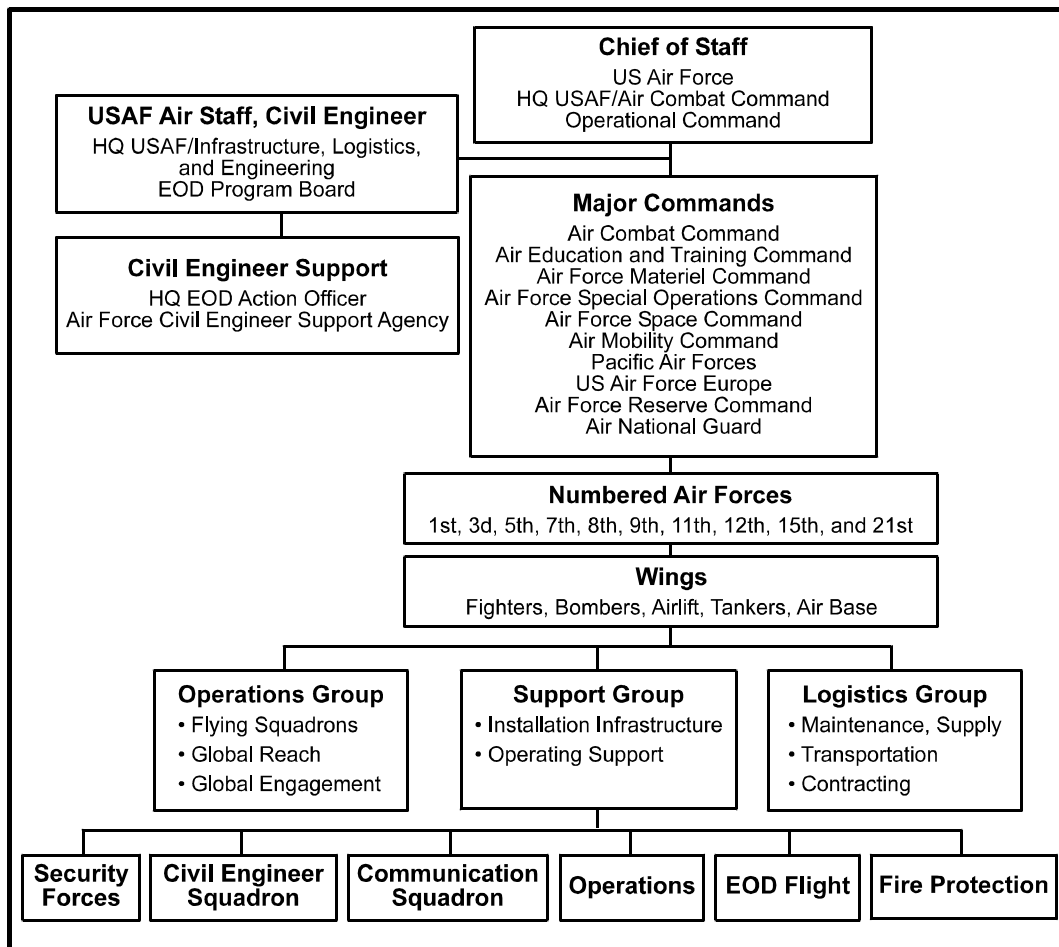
**Chief of Staff**
US Air Force
HQ USAF/Air Combat Command
Operational Command

**USAF Air Staff, Civil Engineer**
HQ USAF/Infrastructure, Logistics, and Engineering
EOD Program Board

**Civil Engineer Support**
HQ EOD Action Officer
Air Force Civil Engineer Support Agency

**Major Commands**
Air Combat Command
Air Education and Training Command
Air Force Materiel Command
Air Force Special Operations Command
Air Force Space Command
Air Mobility Command
Pacific Air Forces
US Air Force Europe
Air Force Reserve Command
Air National Guard

**Numbered Air Forces**
1st, 3d, 5th, 7th, 8th, 9th, 11th, 12th, 15th, and 21st

**Wings**
Fighters, Bombers, Airlift, Tankers, Air Base

**Operations Group**
• Flying Squadrons
• Global Reach
• Global Engagement

**Support Group**
• Installation Infrastructure
• Operating Support

**Logistics Group**
• Maintenance, Supply
• Transportation
• Contracting

**Security Forces**

**Civil Engineer Squadron**

**Communication Squadron**

**Operations**

**EOD Flight**

**Fire Protection**